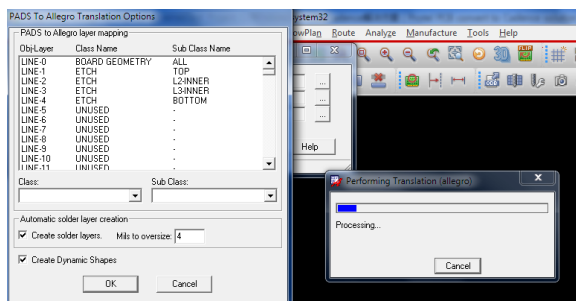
PADS To Allegro Translation Options

ystem32

owPlan Route Analyze Manufacture Tools Help

PADS to Allegro layer mapping

| Obj-Layer | Class Name | Sub Class Name |
|---|---|---|
| LINE-0 | BOARD GEOMETRY | ALL |
| LINE-1 | ETCH | TOP |
| LINE-2 | ETCH | L2-INNER |
| LINE-3 | ETCH | L3-INNER |
| LINE-4 | ETCH | BOTTOM |
| LINE-5 | UNUSED | - |
| LINE-6 | UNUSED | - |
| LINE-7 | UNUSED | - |
| LINE-8 | UNUSED | - |
| LINE-9 | UNUSED | - |
| LINE-10 | UNUSED | - |
| LINE-11 | UNUSED | - |

Class:

Sub Class:

Automatic solder layer creation

Create solder layers.

Mils to oversize: 4

Create Dynamic Shapes

OK

Cancel

Help

Performing Translation (allegro)

Processing...

Cancel